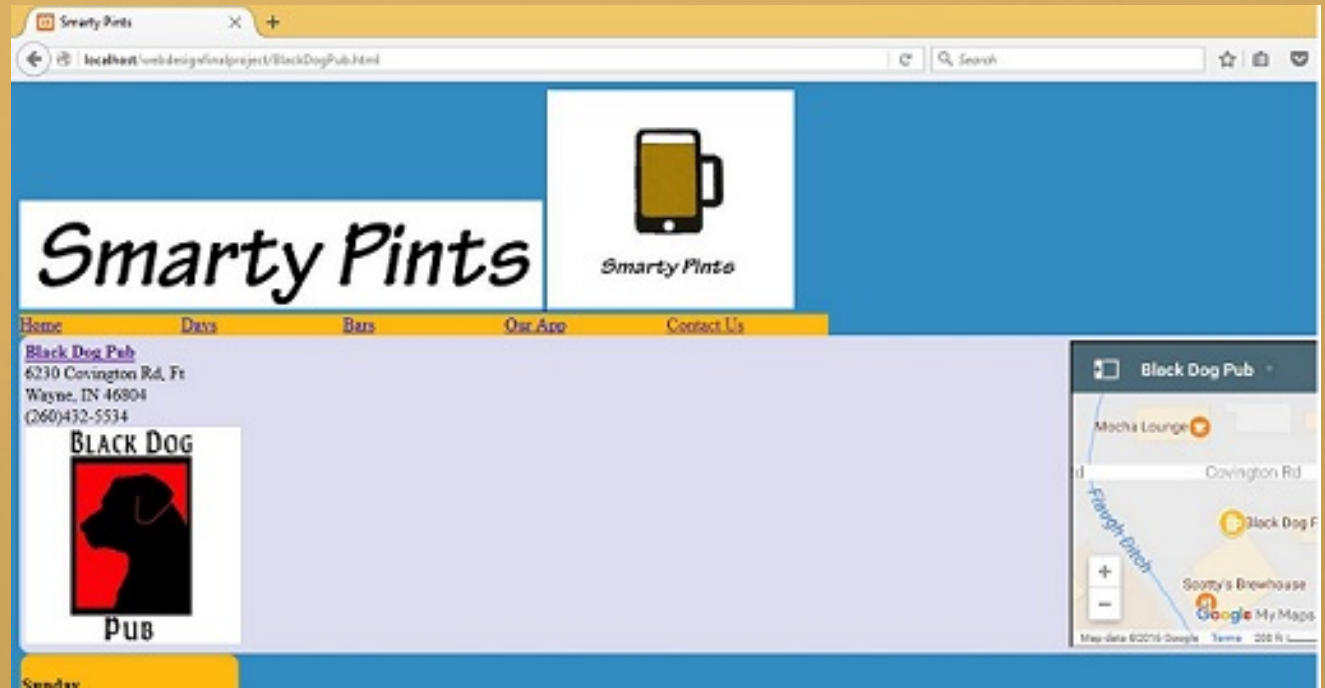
Smarty Pints

localhost/webdesignfinalproject/BlackDogPub.html

Search

Smarty Pints

Smarty Pints

Home Days Bars Our App Contact Us

Black Dog Pub
6230 Covington Rd, Ft Wayne, IN 46804
(260)432-5534

BLACK DOG
PUB

Black Dog Pub

Mocha Lounge
Covington Rd
Fraugh Ditch
Black Dog F
Scotty's Brewhouse
+
−
Google My Maps
Map data ©2016 Google Terms 200 ft

Sunday